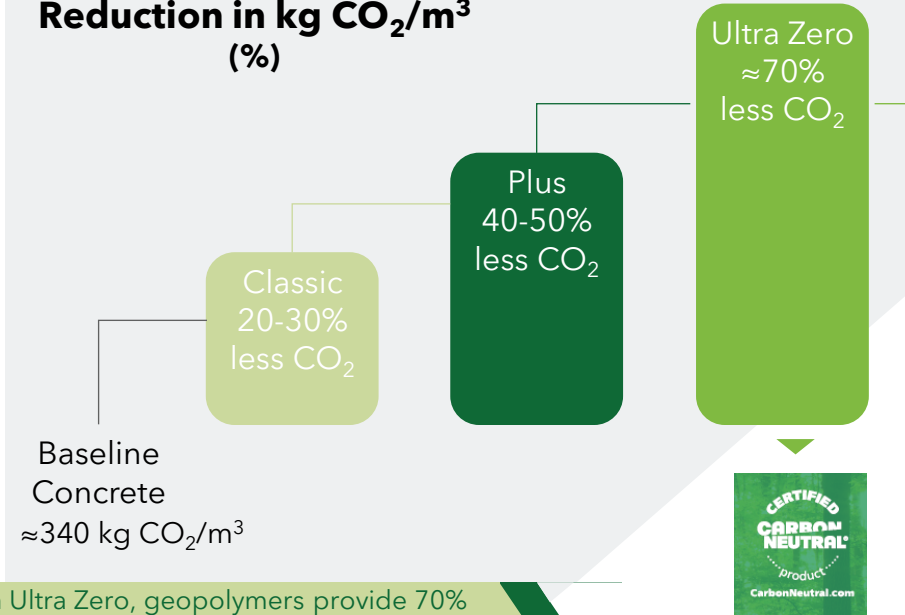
Reduction in kg $CO_2/m^3$
(%)

Ultra Zero
≈70%
less $CO_2$

Plus
40-50%
less $CO_2$

Classic
20-30%
less $CO_2$

Baseline
Concrete
≈340 kg $CO_2/m^3$

CERTIFIED
CARBON
NEUTRAL
product
CarbonNeutral.com

Ultra Zero, geopolymers provide 70%